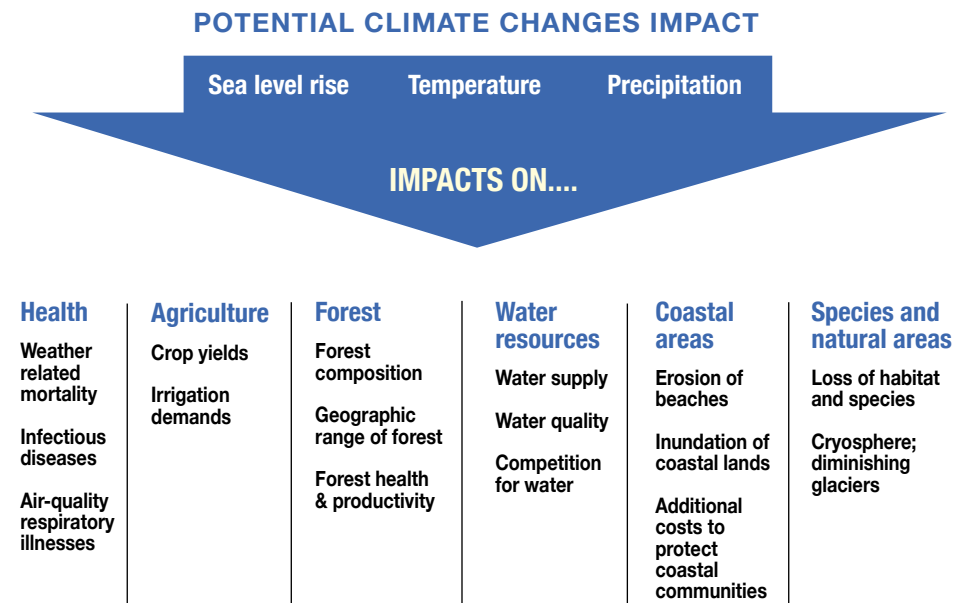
POTENTIAL CLIMATE CHANGES IMPACT

Sea level rise Temperature Precipitation

IMPACTS ON....

Health

Weather related mortality

Infectious diseases

Air-quality respiratory illnesses

Agriculture

Crop yields

Irrigation demands

Forest

Forest composition

Geographic range of forest

Forest health & productivity

Water resources

Water supply

Water quality

Competition for water

Coastal areas

Erosion of beaches

Inundation of coastal lands

Additional costs to protect coastal communities

Species and natural areas

Loss of habitat and species

Cryosphere; diminishing glaciers